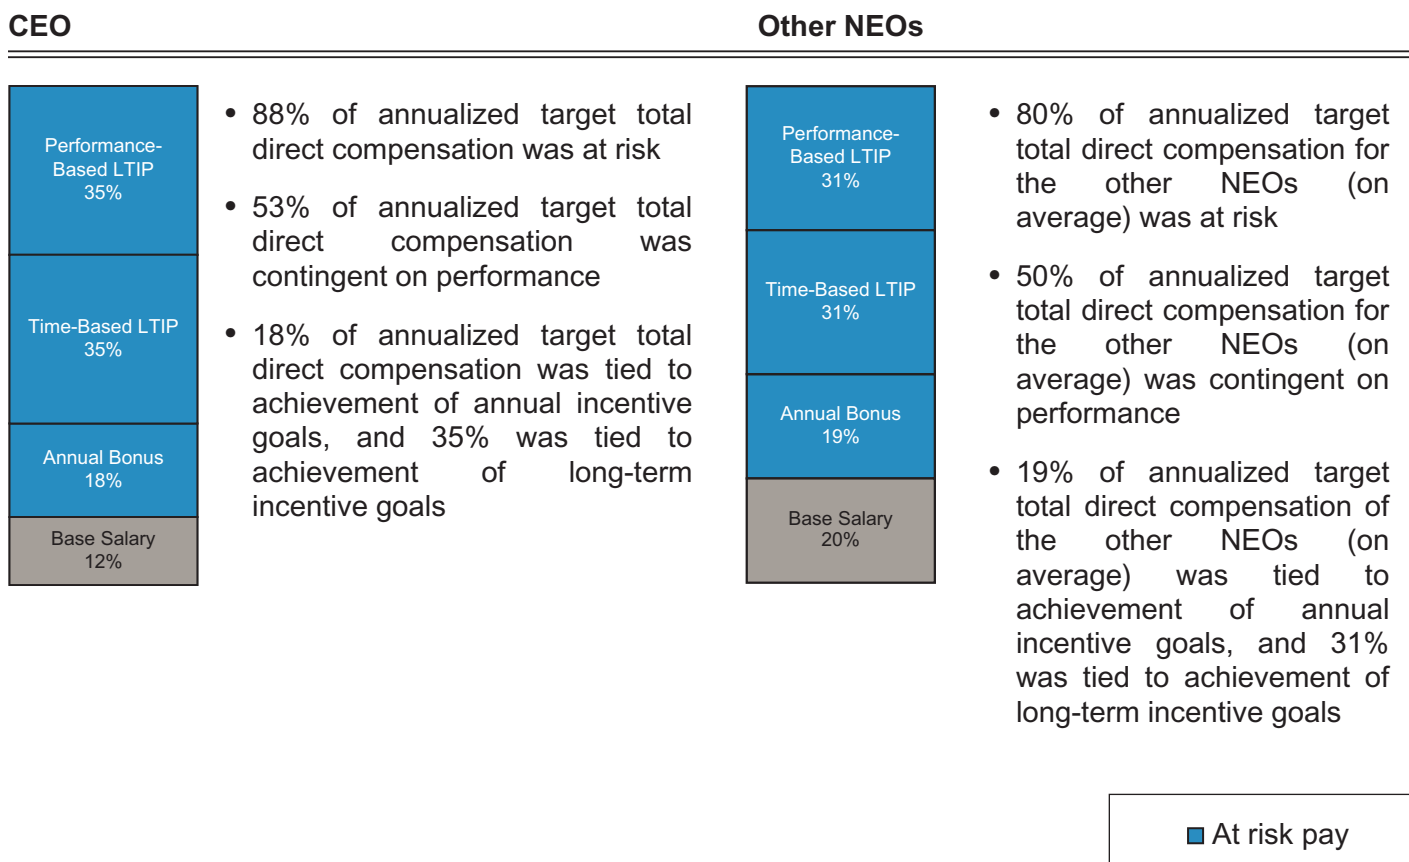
CEO

Other NEOs

Performance-Based LTIP 35%

Time-Based LTIP 35%

Annual Bonus 18%

Base Salary 12%

• 88% of annualized target total direct compensation was at risk

• 53% of annualized target total direct compensation was contingent on performance

• 18% of annualized target total direct compensation was tied to achievement of annual incentive goals, and 35% was tied to achievement of long-term incentive goals

Performance-Based LTIP 31%

Time-Based LTIP 31%

Annual Bonus 19%

Base Salary 20%

• 80% of annualized target total direct compensation for the other NEOs (on average) was at risk

• 50% of annualized target total direct compensation for the other NEOs (on average) was contingent on performance

• 19% of annualized target total direct compensation of the other NEOs (on average) was tied to achievement of annual incentive goals, and 31% was tied to achievement of long-term incentive goals

At risk pay